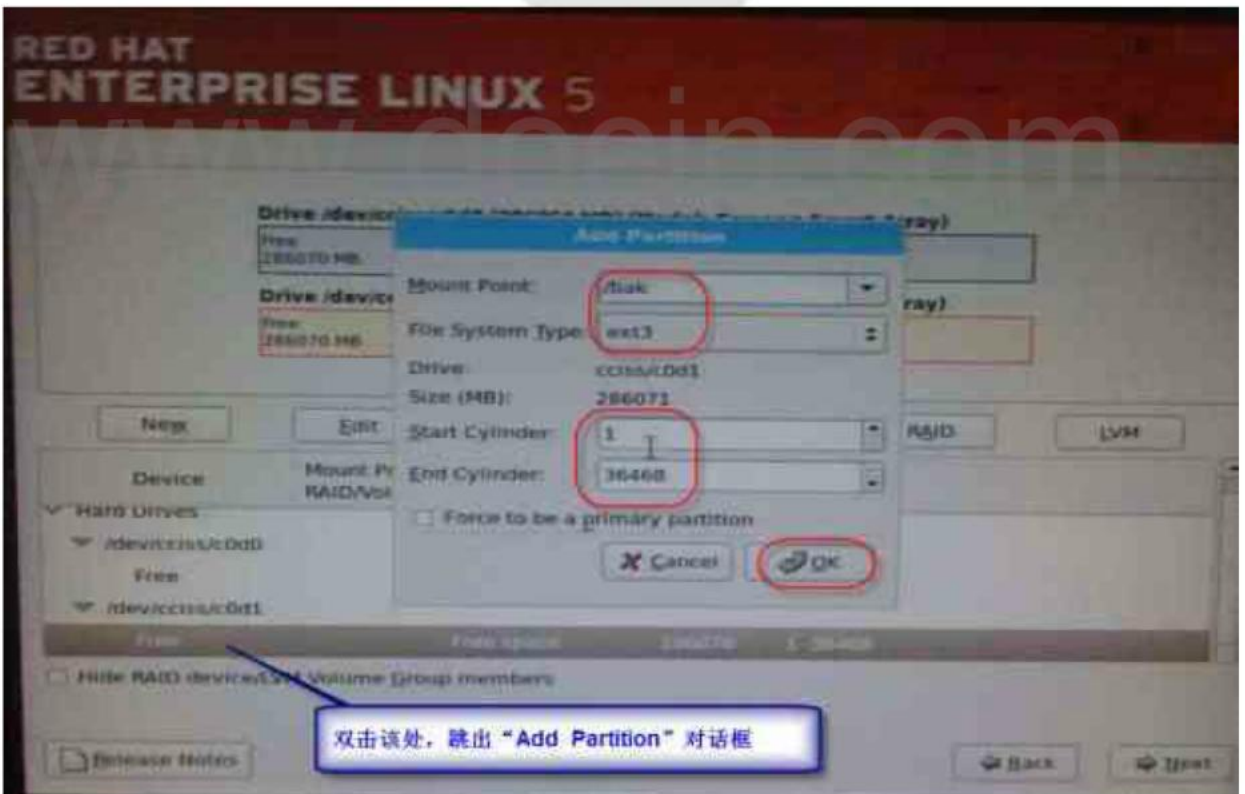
RED HAT
ENTERPRISE LINUX 5

www.deein.com

Drive /dev/cc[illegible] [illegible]ray)
Free
286070 MB

Drive /dev/cc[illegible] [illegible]ray)
Free
286070 MB

Add Partition

Mount Point: /bak
File System Type: ext3
Drive: cciss/c0d1
Size (MB): 286071
Start Cylinder: 1
End Cylinder: 36468
Force to be a primary partition
Cancel
OK

New
Edit
RAID
LVM

Device
Mount P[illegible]
RAID/Vo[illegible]

Hard Drives
/dev/cciss/c0d0
Free
/dev/cciss/c0d1
Free Free space 286070 1 36468

Hide RAID device/LVM Volume Group members

双击该处，跳出“Add Partition”对话框

Release Notes
Back
Next